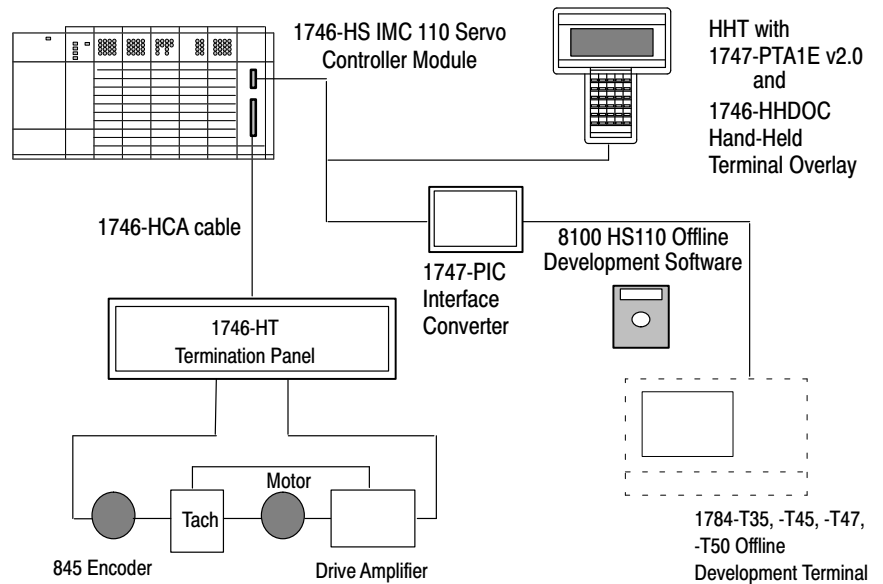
1746-HS IMC 110 Servo Controller Module

HHT with 1747-PTA1E v2.0 and 1746-HHDOC Hand-Held Terminal Overlay

1746-HCA cable

8100 HS110 Offline Development Software

1747-PIC Interface Converter

1746-HT Termination Panel

Motor

Tach

845 Encoder

Drive Amplifier

1784-T35, -T45, -T47, -T50 Offline Development Terminal